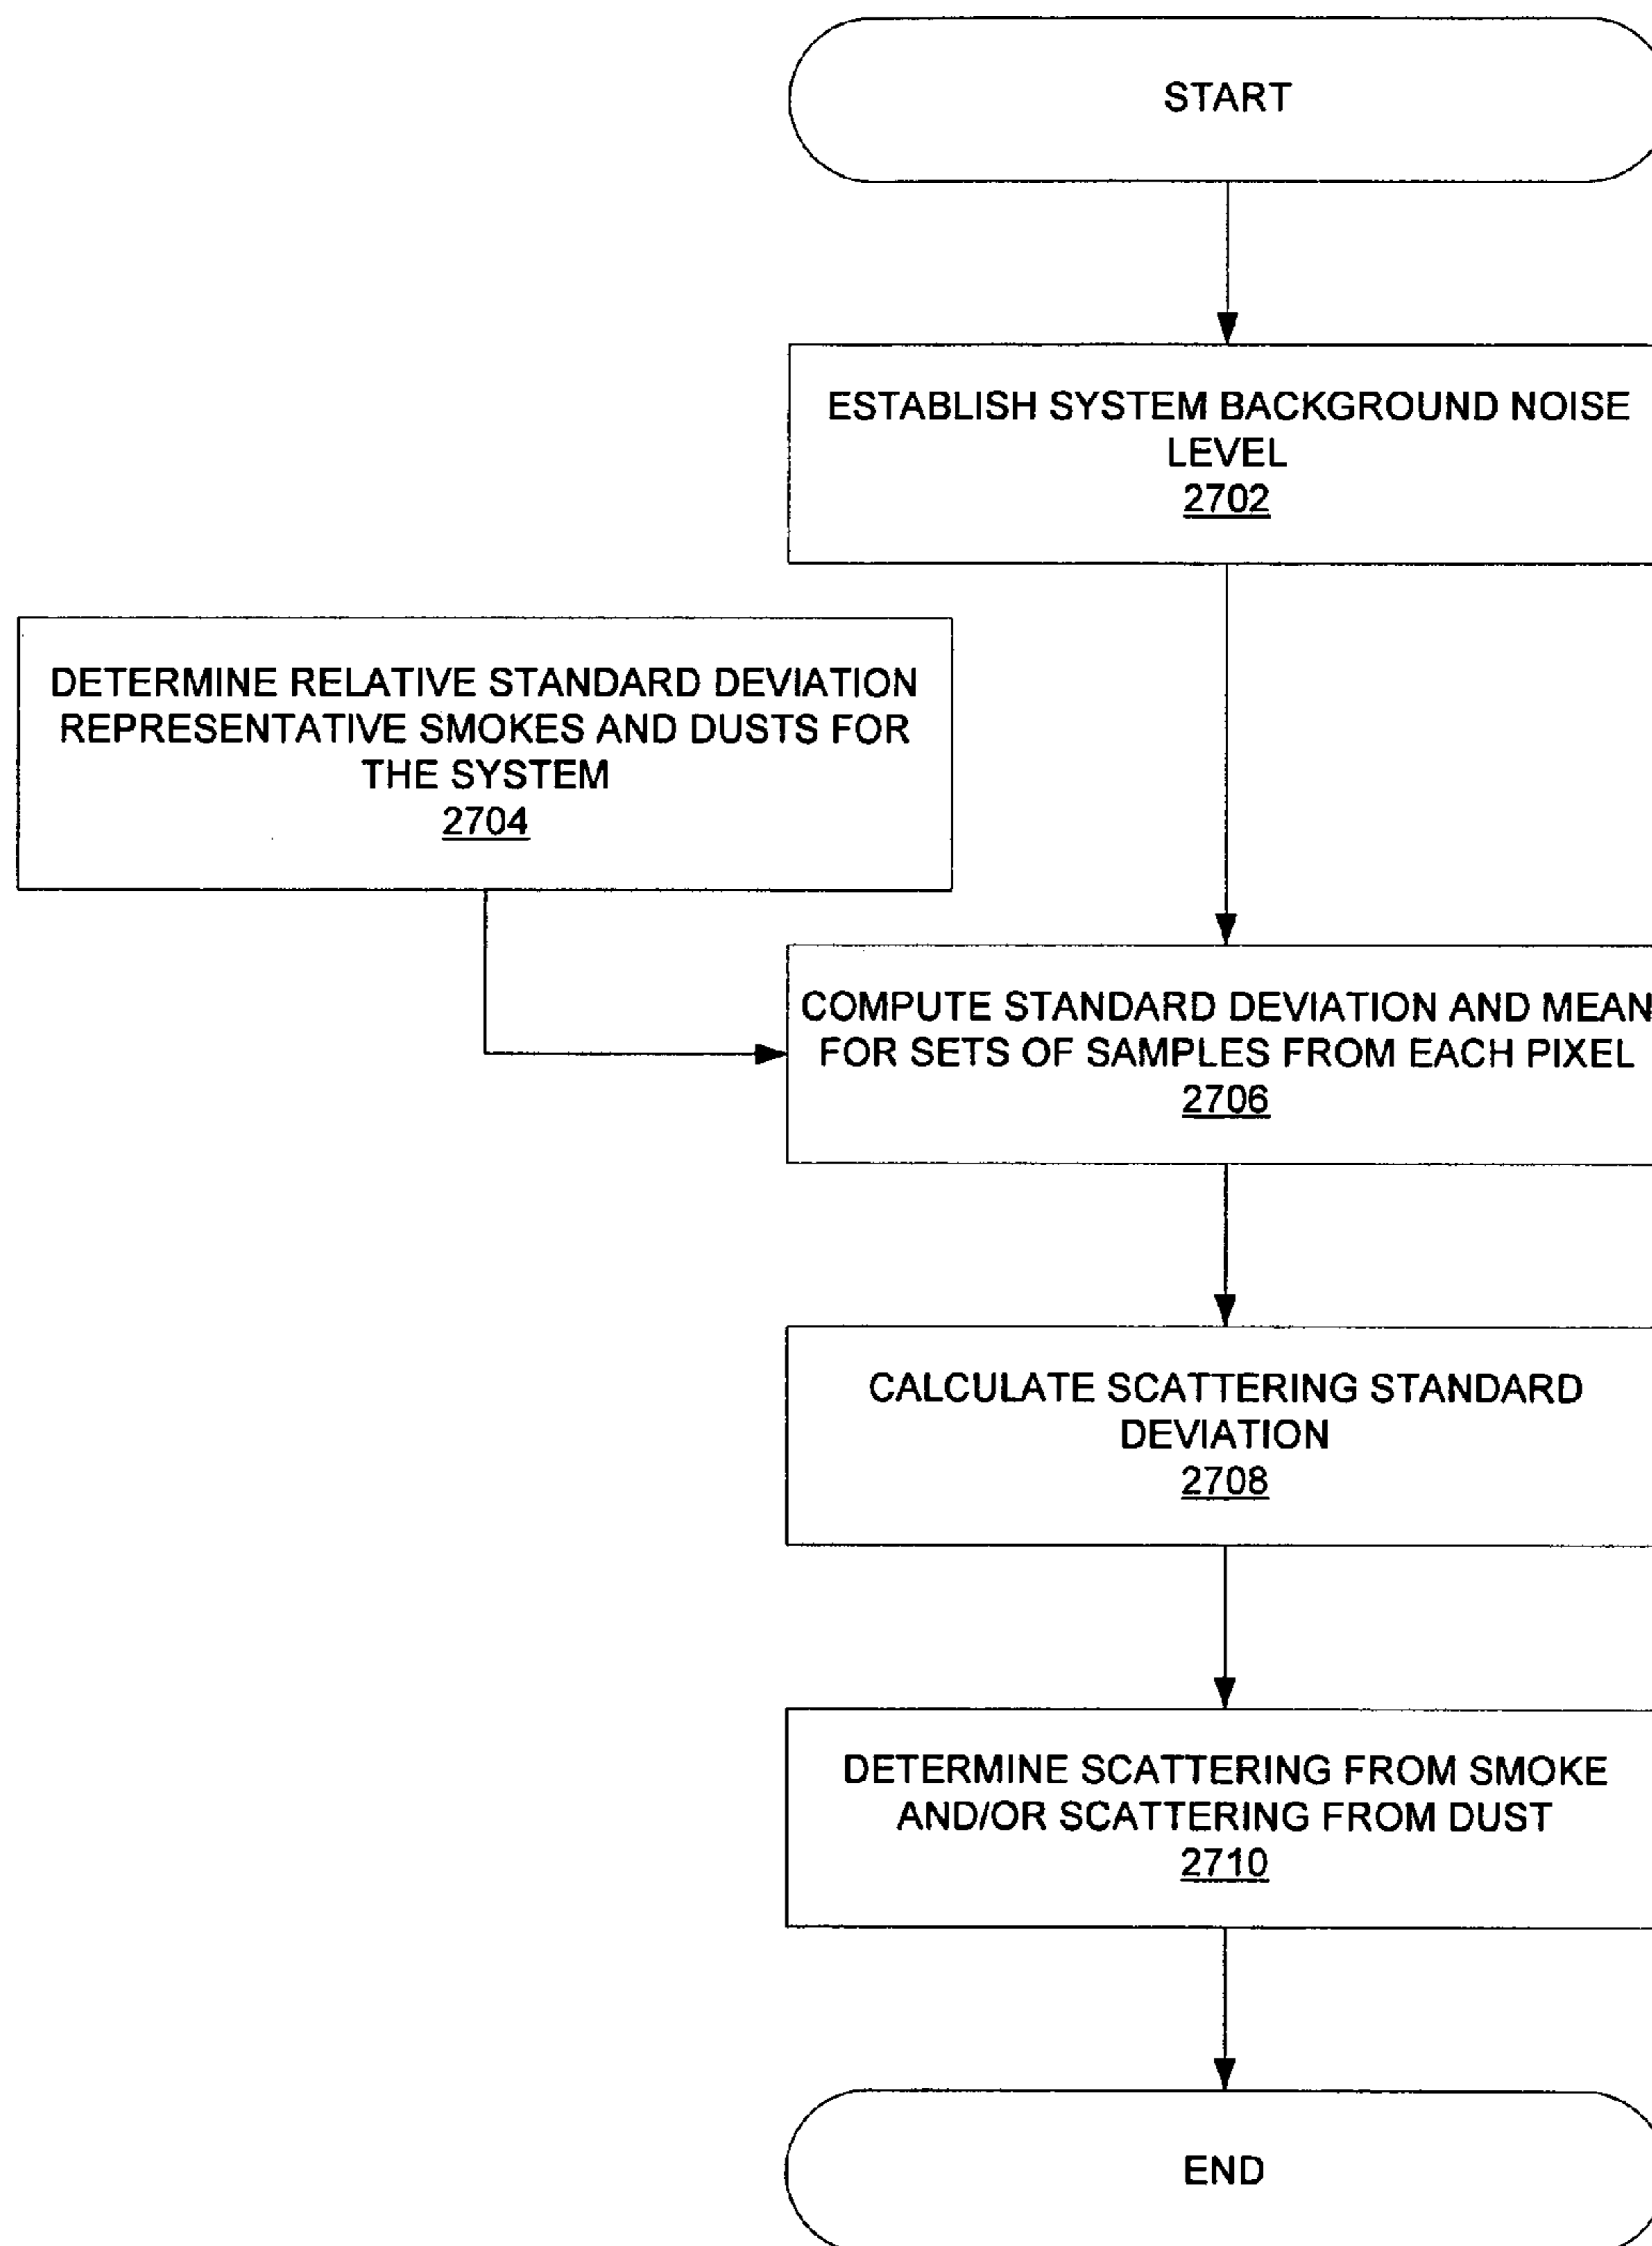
START

ESTABLISH SYSTEM BACKGROUND NOISE LEVEL
2702

DETERMINE RELATIVE STANDARD DEVIATION REPRESENTATIVE SMOKES AND DUSTS FOR THE SYSTEM
2704

COMPUTE STANDARD DEVIATION AND MEAN FOR SETS OF SAMPLES FROM EACH PIXEL
2706

CALCULATE SCATTERING STANDARD DEVIATION
2708

DETERMINE SCATTERING FROM SMOKE AND/OR SCATTERING FROM DUST
2710

END